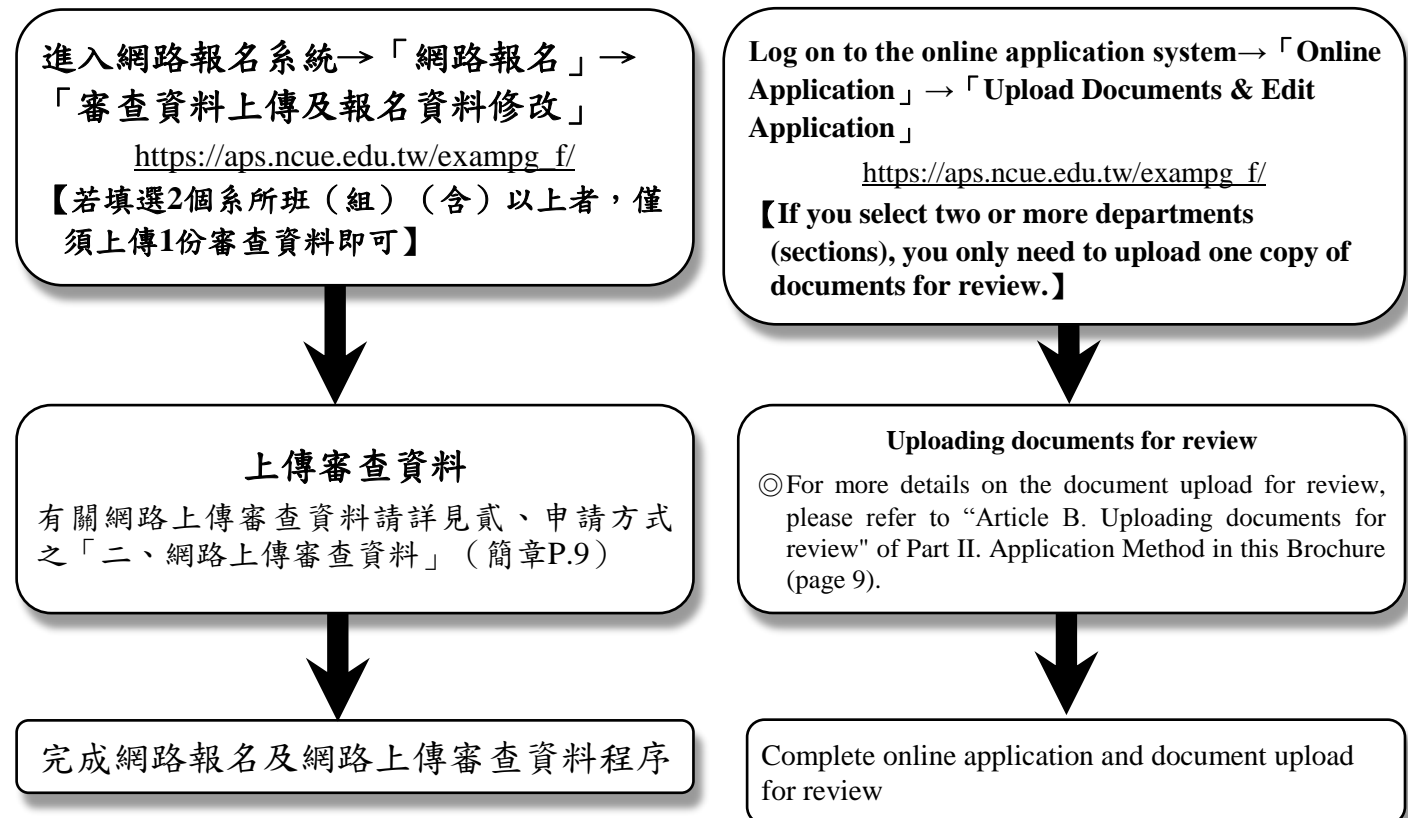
進入網路報名系統→「網路報名」→「審查資料上傳及報名資料修改」

https://aps.ncue.edu.tw/exampg_f/

【若填選2個系所班（組）（含）以上者，僅須上傳1份審查資料即可】

上傳審查資料

有關網路上傳審查資料請詳見貳、申請方式之「二、網路上傳審查資料」（簡章P.9）

完成網路報名及網路上傳審查資料程序

Log on to the online application system→「Online Application」→「Upload Documents & Edit Application」

https://aps.ncue.edu.tw/exampg_f/

【If you select two or more departments (sections), you only need to upload one copy of documents for review.】

Uploading documents for review

◎For more details on the document upload for review, please refer to “Article B. Uploading documents for review" of Part II. Application Method in this Brochure (page 9).

Complete online application and document upload for review